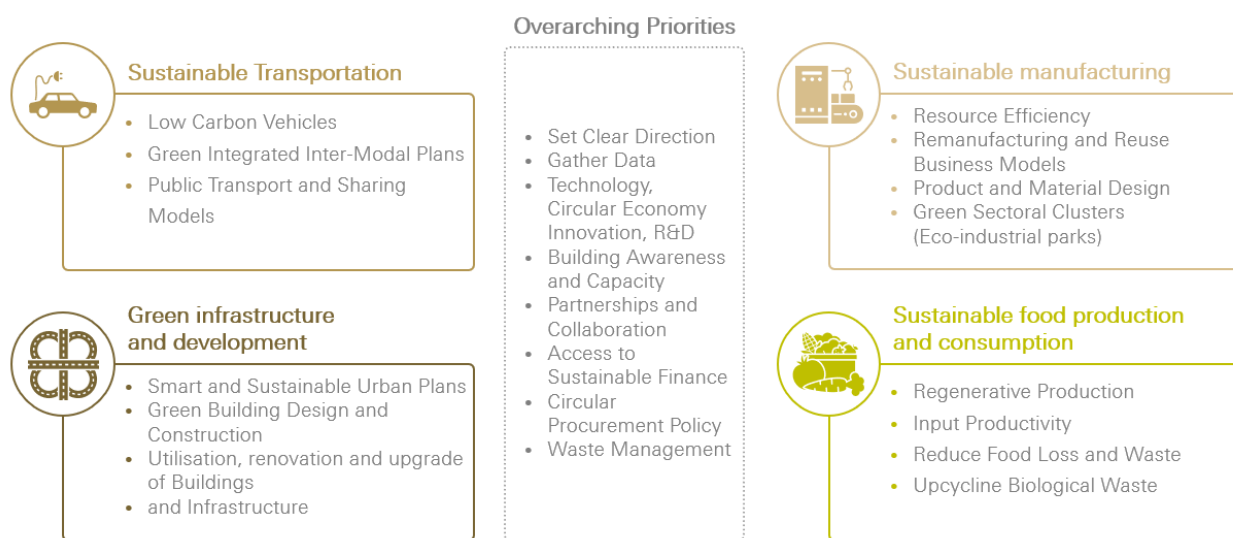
Overarching Priorities

Sustainable Transportation

- Low Carbon Vehicles
- Green Integrated Inter-Modal Plans
- Public Transport and Sharing Models

Green infrastructure and development

- Smart and Sustainable Urban Plans
- Green Building Design and Construction
- Utilisation, renovation and upgrade of Buildings
- and Infrastructure

- Set Clear Direction
- Gather Data
- Technology, Circular Economy Innovation, R&D
- Building Awareness and Capacity
- Partnerships and Collaboration
- Access to Sustainable Finance
- Circular Procurement Policy
- Waste Management

Sustainable manufacturing

- Resource Efficiency
- Remanufacturing and Reuse Business Models
- Product and Material Design
- Green Sectoral Clusters (Eco-industrial parks)

Sustainable food production and consumption

- Regenerative Production
- Input Productivity
- Reduce Food Loss and Waste
- Upcycline Biological Waste